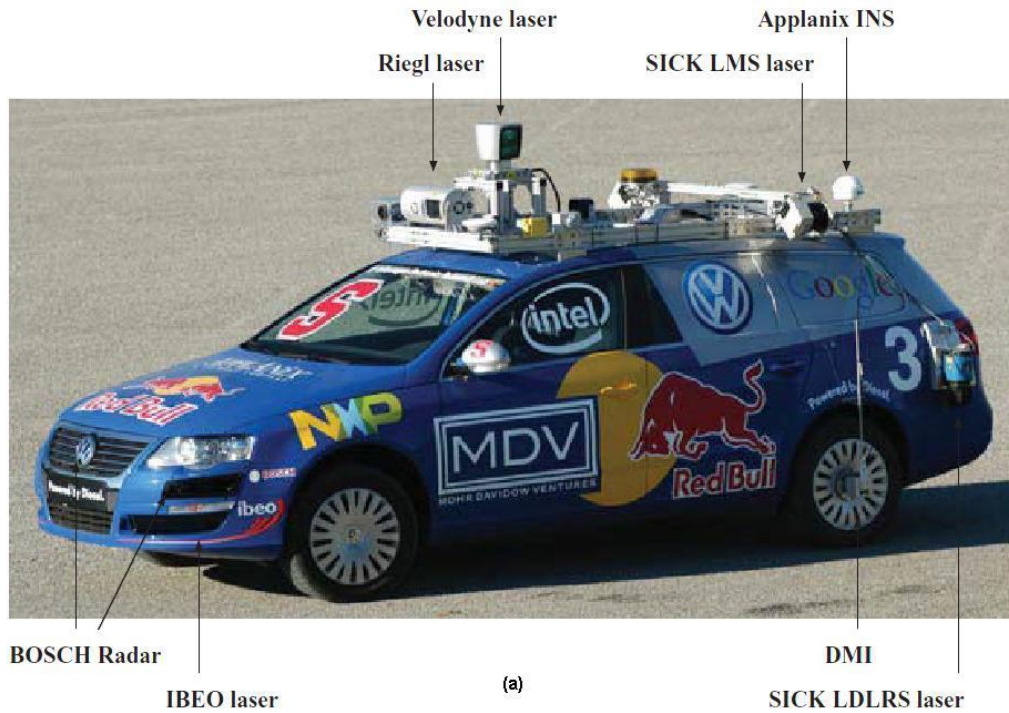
Velodyne laser
Applanix INS
Riegl laser
SICK LMS laser
S
intel
intel
Google
3
Red Bull
NXP
MDV
MOHR DAVIDOW VENTURES
Red Bull
Powered by Diesel.
Powered by Diesel.
ibeo
BOSCH
BOSCH Radar
DMI
IBEO laser
(a)
SICK LDLRS laser